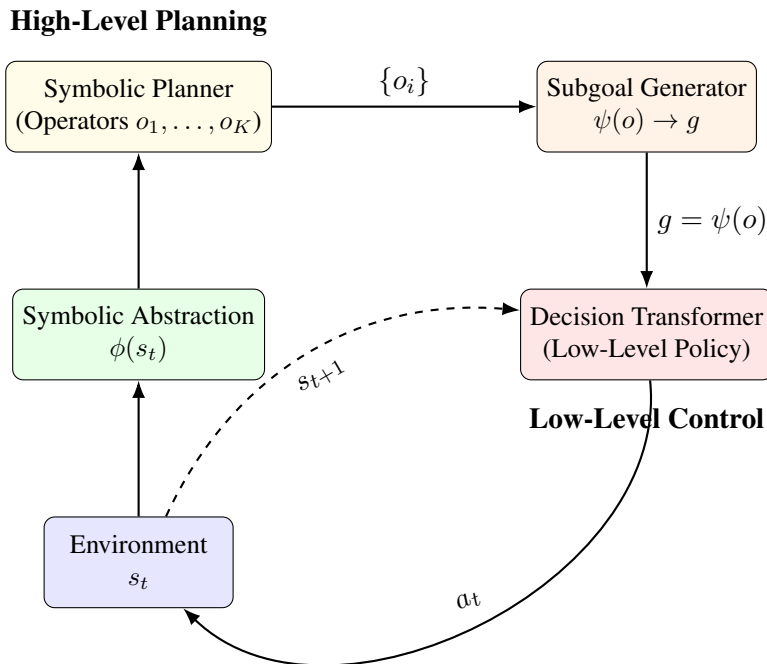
High-Level Planning

Symbolic Planner (Operators $o_1, \ldots, o_K$)

$\{o_i\}$

Subgoal Generator $\psi(o) \rightarrow g$

$g = \psi(o)$

Symbolic Abstraction $\phi(s_t)$

Decision Transformer (Low-Level Policy)

$s_{t+1}$

Low-Level Control

Environment $s_t$

$a_t$